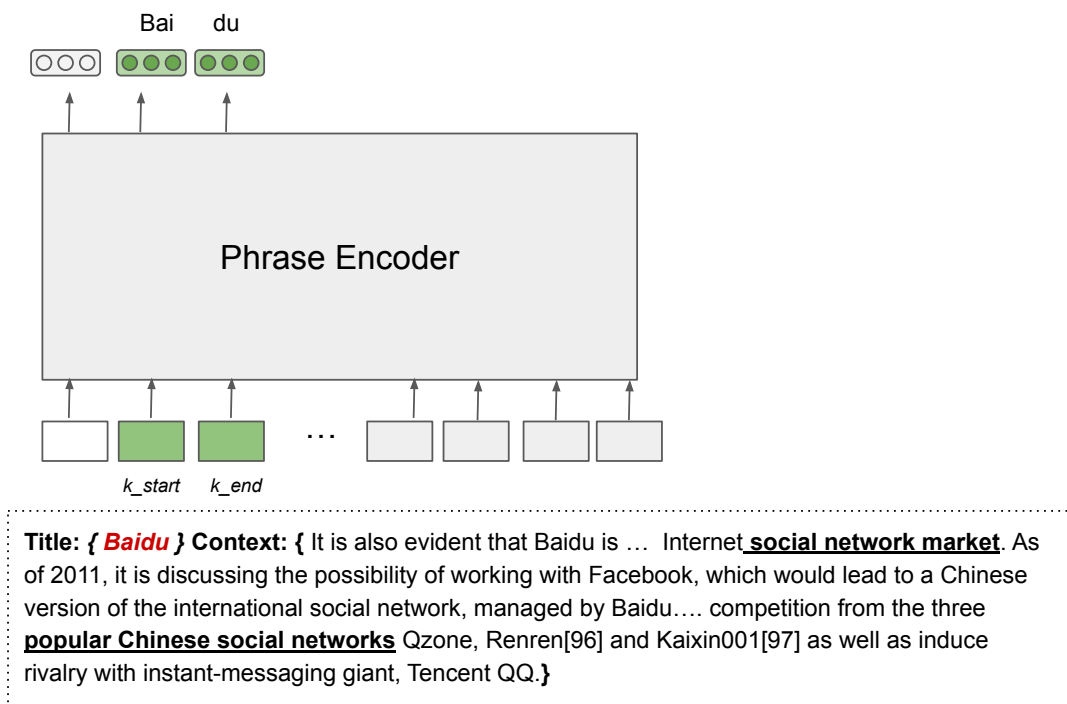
Bai du

Phrase Encoder

…

k_start k_end

**Title:** ***{ Baidu }*** **Context: {** It is also evident that Baidu is … Internet **social network market**. As of 2011, it is discussing the possibility of working with Facebook, which would lead to a Chinese version of the international social network, managed by Baidu…. competition from the three **popular Chinese social networks** Qzone, Renren[96] and Kaixin001[97] as well as induce rivalry with instant-messaging giant, Tencent QQ.**}**